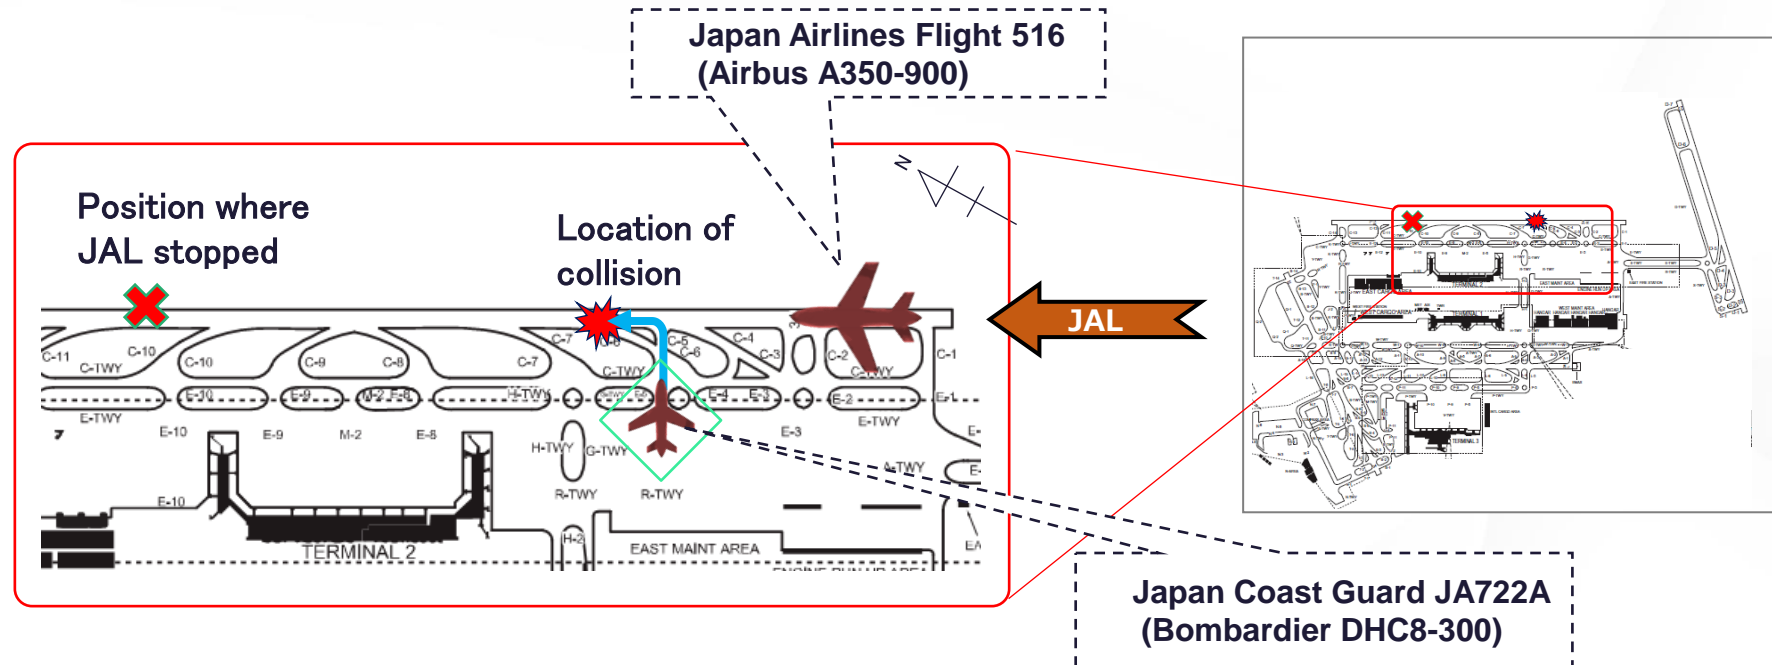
Japan Airlines Flight 516
(Airbus A350-900)

Position where
JAL stopped

Location of
collision

JAL

N

C-11
C-TWY
C-10
C-10
C-9
C-8
C-7
C-7
C-5
C-6
C-4
C-3
C-2
C-1
C-TWY
C-TWY
E-10
E-9
M-2
E-8
H-TWY
E-4
E-3
E-2
E-1
E-TWY
E-TWY
E-10
E-9
M-2
E-8
E-3
H-TWY
G-TWY
A-TWY
R-TWY
R-TWY
E-10
TERMINAL 2
H-2
EAST MAINT AREA

Japan Coast Guard JA722A
(Bombardier DHC8-300)